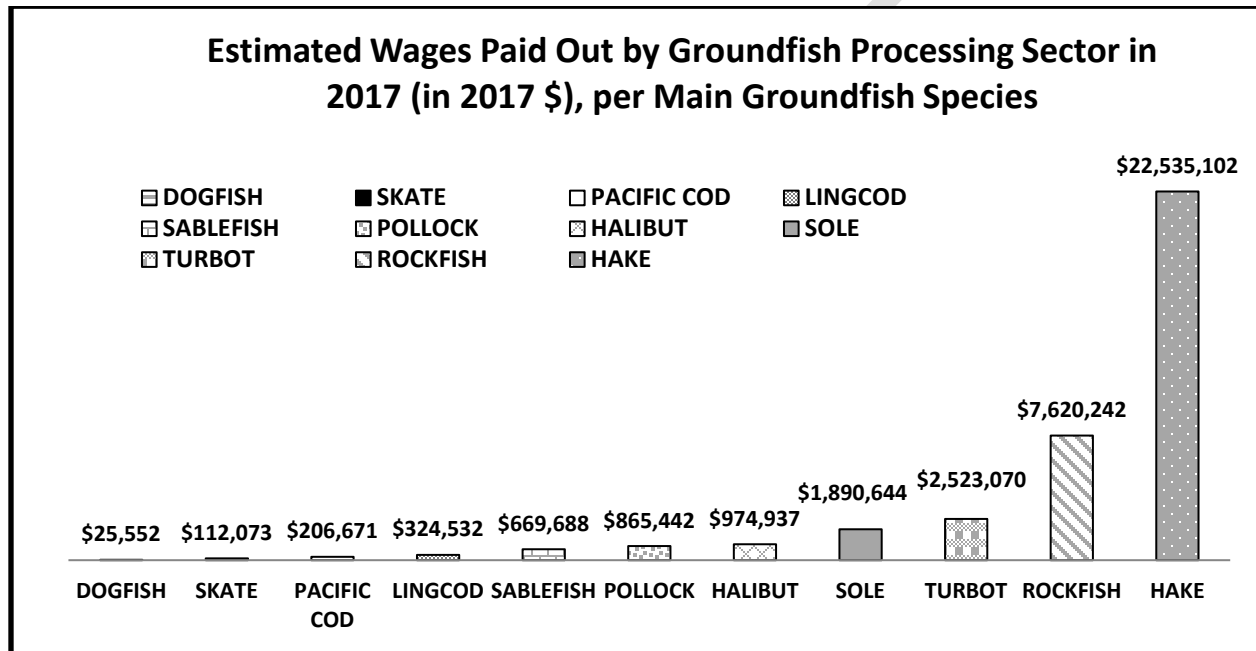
Estimated Wages Paid Out by Groundfish Processing Sector in 2017 (in 2017 \$), per Main Groundfish Species

DOGFISH
SKATE
PACIFIC COD
LINGCOD
SABLEFISH
POLLOCK
HALIBUT
SOLE
TURBOT
ROCKFISH
HAKE

\$25,552
\$112,073
\$206,671
\$324,532
\$669,688
\$865,442
\$974,937
\$1,890,644
\$2,523,070
\$7,620,242
\$22,535,102

DOGFISH
SKATE
PACIFIC COD
LINGCOD
SABLEFISH
POLLOCK
HALIBUT
SOLE
TURBOT
ROCKFISH
HAKE